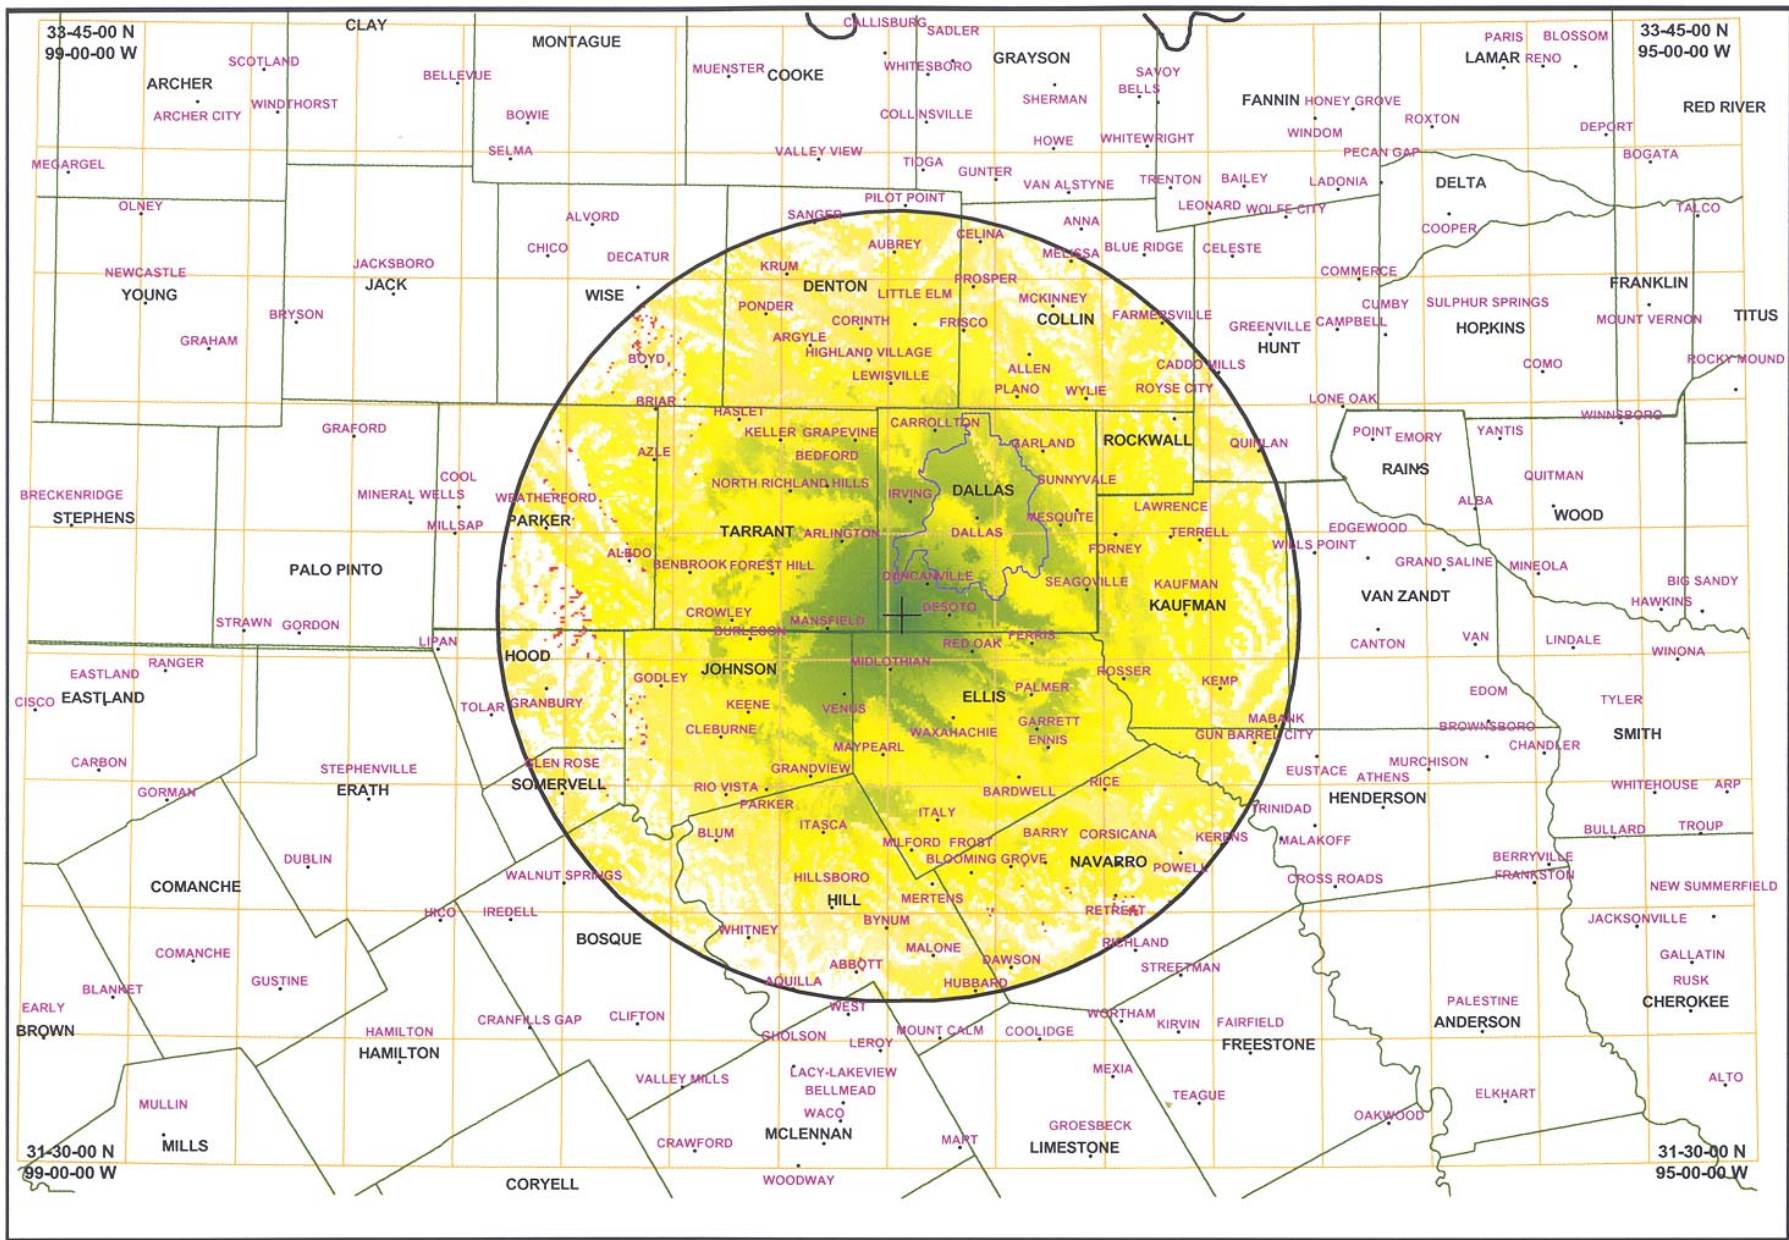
33-45-00 N
99-00-00 W

33-45-00 N
95-00-00 W

CLAY
MONTAGUE
CALLISBURG
SADLER
GRAYSON
PARIS
BLOSSOM
LAMAR
RENO
SCOTLAND
ARCHER
BELLEVUE
MUENSTER
COOKE
WHITESBORO
SAVOY
BELLS
FANNIN
HONEY GROVE
RED RIVER
WINDTHORST
ARCHER CITY
BOWIE
COLLINSVILLE
SHERMAN
WINDOM
ROXTON
DEPORT
MEGARGEL
SELMA
VALLEY VIEW
TIOGA
HOWE
WHITEWRIGHT
PECAN GAP
BOGATA
GUNTER
VAN ALSTYNE
TRENTON
BAILEY
LADONIA
DELTA
PILOT POINT
OLNEY
ALVORD
SANGER
ANNA
LEONARD
WOLFE CITY
TALCO
CELINA
CHICO
DECATUR
AUBREY
MELISSA
BLUE RIDGE
CELESTE
COOPER
NEWCASTLE
JACKSBORO
KRUM
YOUNG
JACK
WISE
DENTON
LITTLE ELM
PROSPER
COMMERCE
FRANKLIN
MCKINNEY
CUMBY
SULPHUR SPRINGS
BRYSON
PONDER
COLLIN
FARMERSVILLE
GREENVILLE
CAMPBELL
HOPKINS
TITUS
CORINTH
FRISCO
MOUNT VERNON
GRAHAM
ARGYLE
HUNT
HIGHLAND VILLAGE
ALLEN
CADDO MILLS
ROCKY MOUND
BOYD
LEWISVILLE
COMO
PLANO
WYLIE
ROYSE CITY
BRIAR
LONE OAK
HASLET
CARROLLTON
WINNSBORO
GRAFORD
KELLER
GRAPEVINE
GARLAND
ROCKWALL
QUINLAN
POINT
EMORY
YANTIS
AZLE
BEDFORD
COOL
SUNNYVALE
RAINS
QUITMAN
BRECKENRIDGE
MINERAL WELLS
WEATHERFORD
NORTH RICHLAND HILLS
IRVING
DALLAS
ALBA
STEPHENS
MILLSAP
PARKER
LAWRENCE
WOOD
MESQUITE
TARRANT
ARLINGTON
DALLAS
TERRELL
EDGEWOOD
WILLS POINT
ALEDO
FORNEY
GRAND SALINE
MINEOLA
PALO PINTO
BENBROOK
FOREST HILL
DUNCANVILLE
SEAGOVILLE
KAUFMAN
BIG SANDY
KAUFMAN
VAN ZANDT
HAWKINS
CROWLEY
DESOTO
STRAWN
GORDON
MANSFIELD
BURLESON
FERRIS
CANTON
VAN
LINDALE
LIPAN
RED OAK
RANGER
HOOD
MIDLOTHIAN
WINONA
EASTLAND
JOHNSON
ROSSER
GODLEY
KEMP
CISCO
EASTLAND
PALMER
EDOM
TOLAR
GRANBURY
ELLIS
TYLER
KEENE
VENUS
MABANK
CLEBURNE
GARRETT
BROWNSBORO
WAXAHACHIE
GUN BARREL CITY
SMITH
ENNIS
CHANDLER
CARBON
GLEN ROSE
MAYPEARL
STEPHENVILLE
MURCHISON
GRANDVIEW
EUSTACE
ERATH
SOMERVELL
ATHENS
RIO VISTA
RICE
GORMAN
BARDWELL
WHITEHOUSE
ARP
PARKER
HENDERSON
TRINIDAD
ITALY
BLUM
ITASCA
BULLARD
TROUP
BARRY
CORSICANA
KERENS
MILFORD
FROST
MALAKOFF
DUBLIN
BLOOMING GROVE
BERRYVILLE
NAVARRO
POWELL
FRANKSTON
COMANCHE
WALNUT SPRINGS
HILLSBORO
CROSS ROADS
NEW SUMMERFIELD
HILL
MERTENS
HICO
IREDELL
RETREAT
BOSQUE
BYNUM
JACKSONVILLE
WHITNEY
COMANCHE
RICHLAND
MALONE
GALLATIN
GUSTINE
ABBOTT
DAWSON
STREETMAN
RUSK
BLANKET
AQUILLA
HUBBARD
CHEROKEE
EARLY
WEST
PALESTINE
CRANFILLS GAP
CLIFTON
WORTHAM
BROWN
KIRVIN
FAIRFIELD
HAMILTON
MOUNT CALM
COOLIDGE
ANDERSON
GHOLSON
HAMILTON
LEROY
FREESTONE
MEXIA
LACY-LAKEVIEW
VALLEY MILLS
ALTO
BELLMEAD
MULLIN
TEAGUE
ELKHART
WACO
OAKWOOD
MCLENNAN
GROESBECK
CRAWFORD
MART
31-30-00 N
99-00-00 W
MILLS
LIMESTONE
31-30-00 N
95-00-00 W
CORYELL
WOODWAY